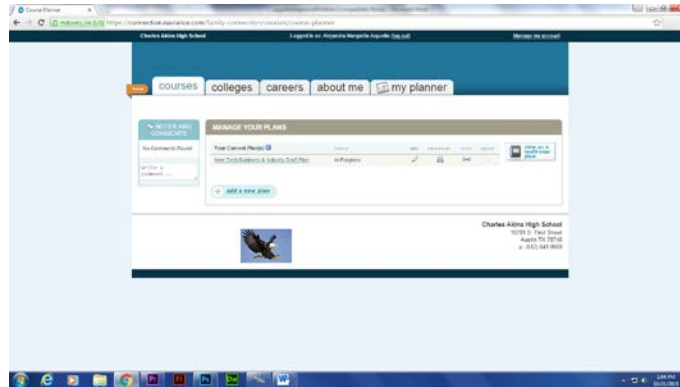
Course Planner

https://connection.naviance.com/family-connection/courses/course-planner

Charles Akins High School

Logged in as: Alejandra Margarita Arguello (log out)

Manage my account

courses colleges careers about me my planner

NOTES AND COMMENTS

No Comments Found

Write a comment ...

MANAGE YOUR PLANS

Your Current Plan(s)

New Tech Business & Industry Draft Plan

In Progress

add a new plan

Charles Akins High School
10701 S. First Street
Austin TX 78748
p. (512) 841-9900